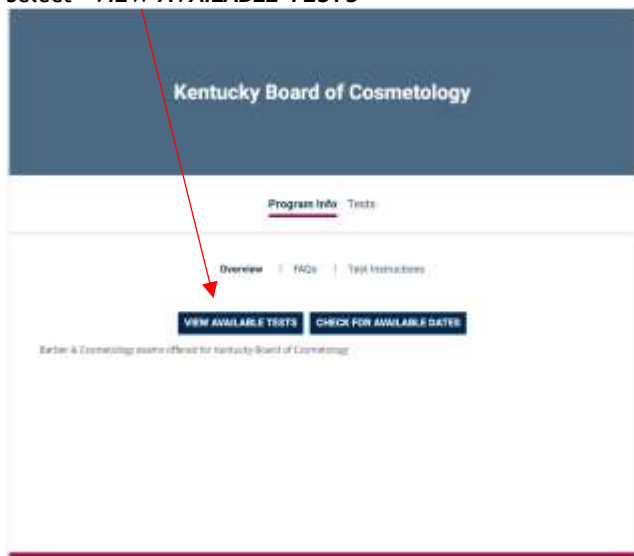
Select "VIEW AVAILABLE TESTS"

Kentucky Board of Cosmetology

Program Info Tests

Overview | FAQs | Test Instructions

VIEW AVAILABLE TESTS CHECK FOR AVAILABLE DATES

Barber & Cosmetology exams offered for Kentucky Board of Cosmetology